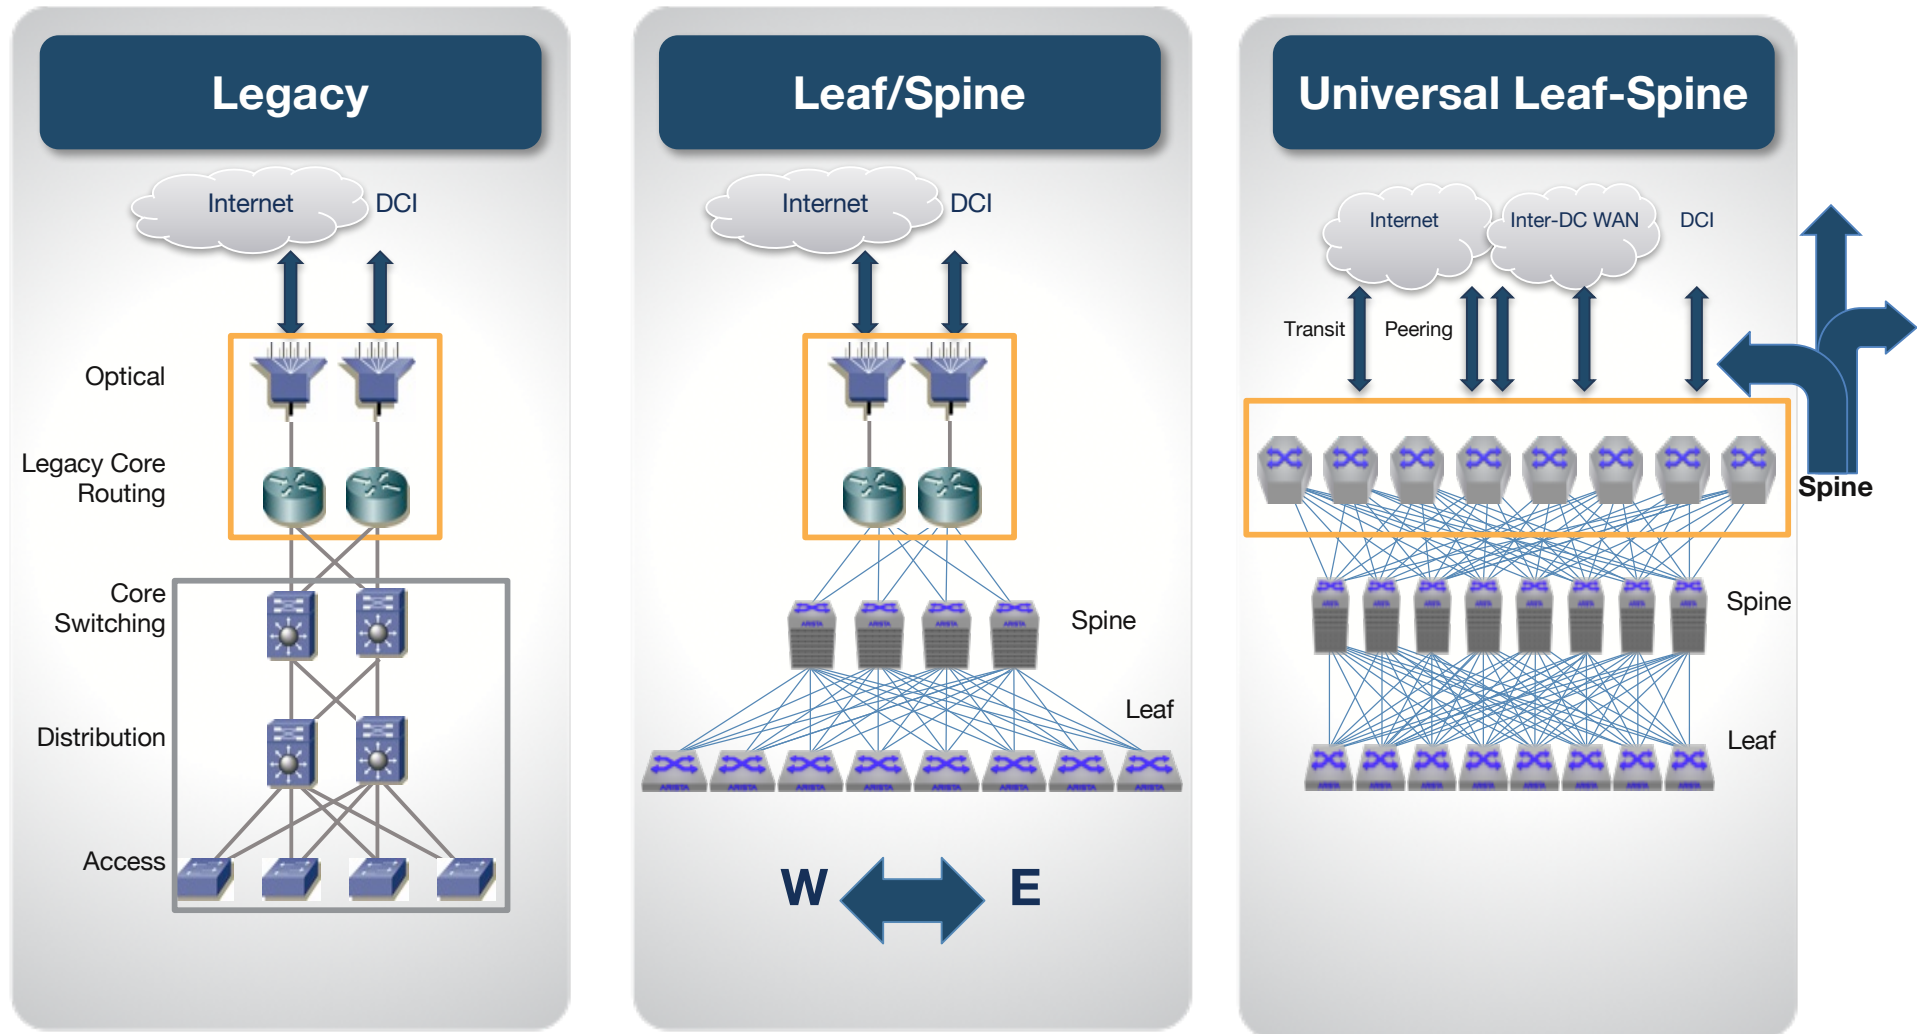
Legacy

Internet

DCI

Optical

Legacy Core Routing

Core Switching

Distribution

Access

Leaf/Spine

Internet

DCI

Spine

Leaf

W

E

Universal Leaf-Spine

Internet

Inter-DC WAN

DCI

Transit

Peering

Spine

Spine

Leaf